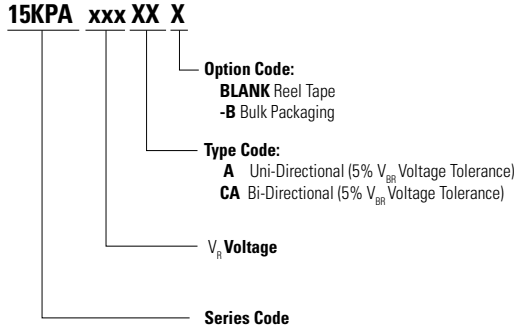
15KPA xxx XX X

Option Code:
BLANK Reel Tape
-B Bulk Packaging

Type Code:
A Uni-Directional (5% $V_{BR}$ Voltage Tolerance)
CA Bi-Directional (5% $V_{BR}$ Voltage Tolerance)

$V_R$ Voltage

Series Code